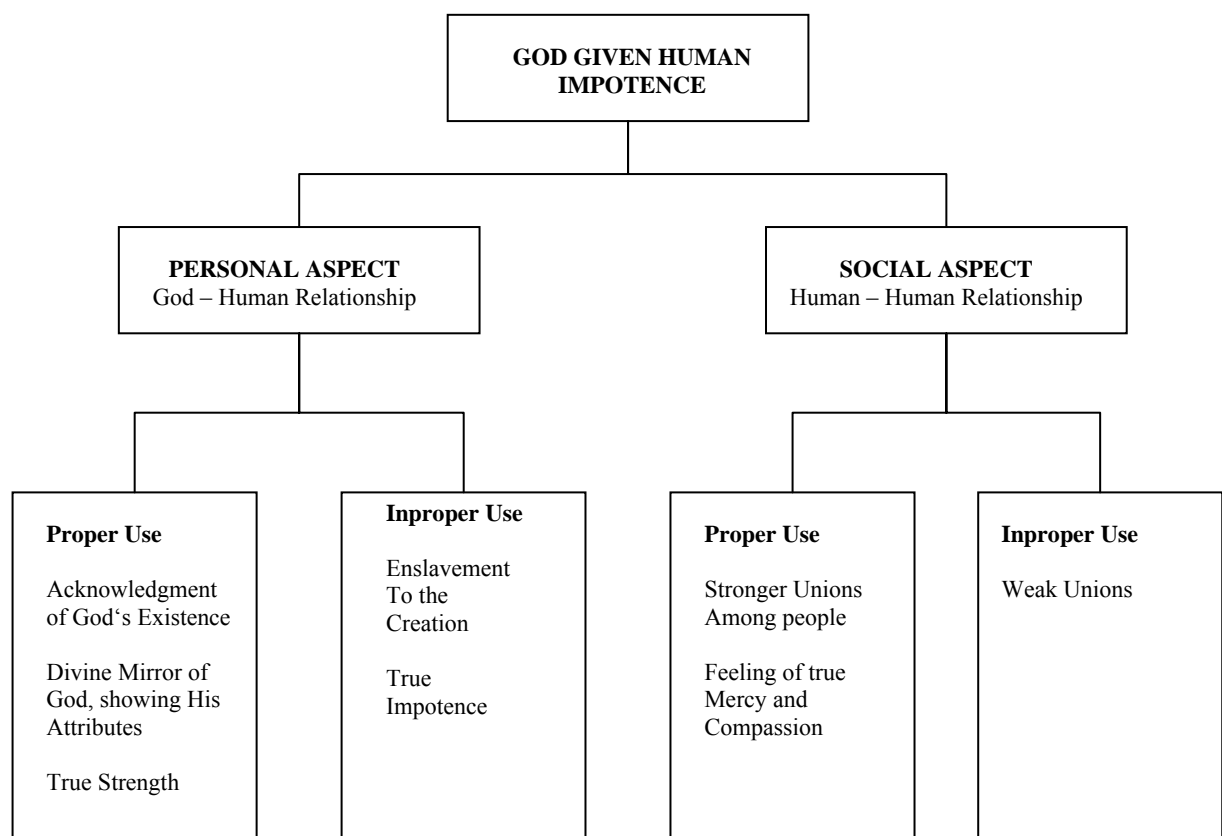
GOD GIVEN HUMAN IMPOTENCE

PERSONAL ASPECT
God – Human Relationship

SOCIAL ASPECT
Human – Human Relationship

Proper Use

Acknowledgment of God's Existence

Divine Mirror of God, showing His Attributes

True Strength

Inproper Use

Enslavement To the Creation

True Impotence

Proper Use

Stronger Unions Among people

Feeling of true Mercy and Compassion

Inproper Use

Weak Unions